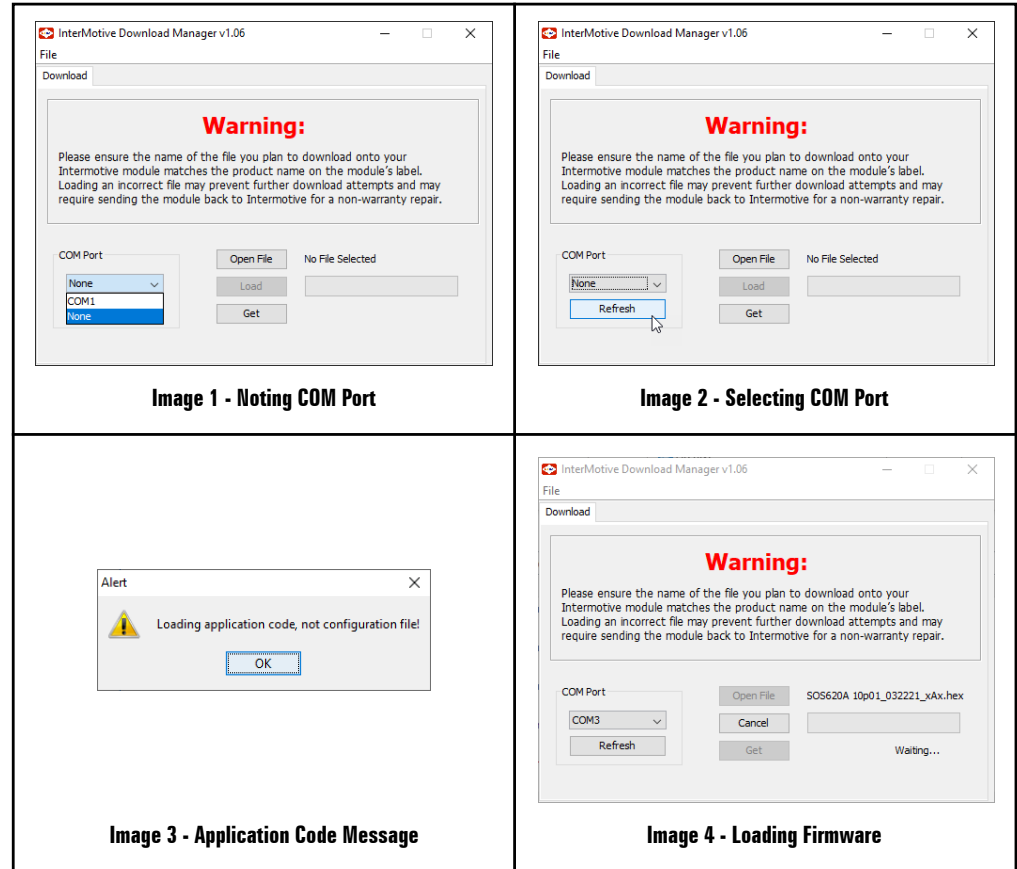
InterMotive Download Manager v1.06

File

Download

Warning:

Please ensure the name of the file you plan to download onto your Intermotive module matches the product name on the module's label. Loading an incorrect file may prevent further download attempts and may require sending the module back to Intermotive for a non-warranty repair.

COM Port

None

COM1

None

Open File

No File Selected

Load

Get

Image 1 - Noting COM Port

InterMotive Download Manager v1.06

File

Download

Warning:

Please ensure the name of the file you plan to download onto your Intermotive module matches the product name on the module's label. Loading an incorrect file may prevent further download attempts and may require sending the module back to Intermotive for a non-warranty repair.

COM Port

None

Refresh

Open File

No File Selected

Load

Get

Image 2 - Selecting COM Port

Alert

Loading application code, not configuration file!

OK

Image 3 - Application Code Message

InterMotive Download Manager v1.06

File

Download

Warning:

Please ensure the name of the file you plan to download onto your Intermotive module matches the product name on the module's label. Loading an incorrect file may prevent further download attempts and may require sending the module back to Intermotive for a non-warranty repair.

COM Port

COM3

Refresh

Open File

SOS620A 10p01_032221_xAx.hex

Cancel

Get

Waiting...

Image 4 - Loading Firmware